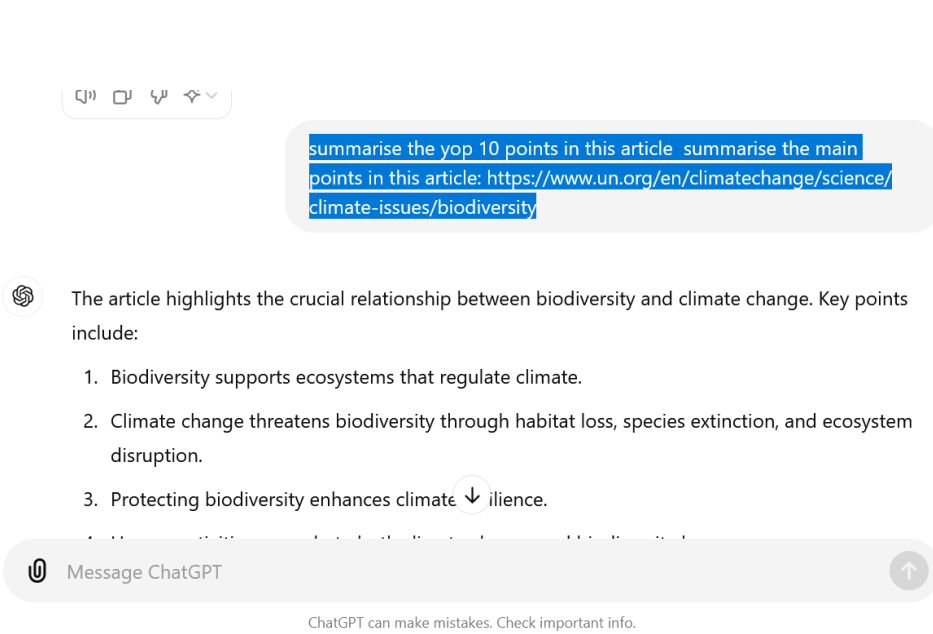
summarise the yop 10 points in this article summarise the main points in this article: https://www.un.org/en/climatechange/science/climate-issues/biodiversity

The article highlights the crucial relationship between biodiversity and climate change. Key points include:

1. Biodiversity supports ecosystems that regulate climate.

2. Climate change threatens biodiversity through habitat loss, species extinction, and ecosystem disruption.

3. Protecting biodiversity enhances climate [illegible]ilience.

4. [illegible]

Message ChatGPT

ChatGPT can make mistakes. Check important info.